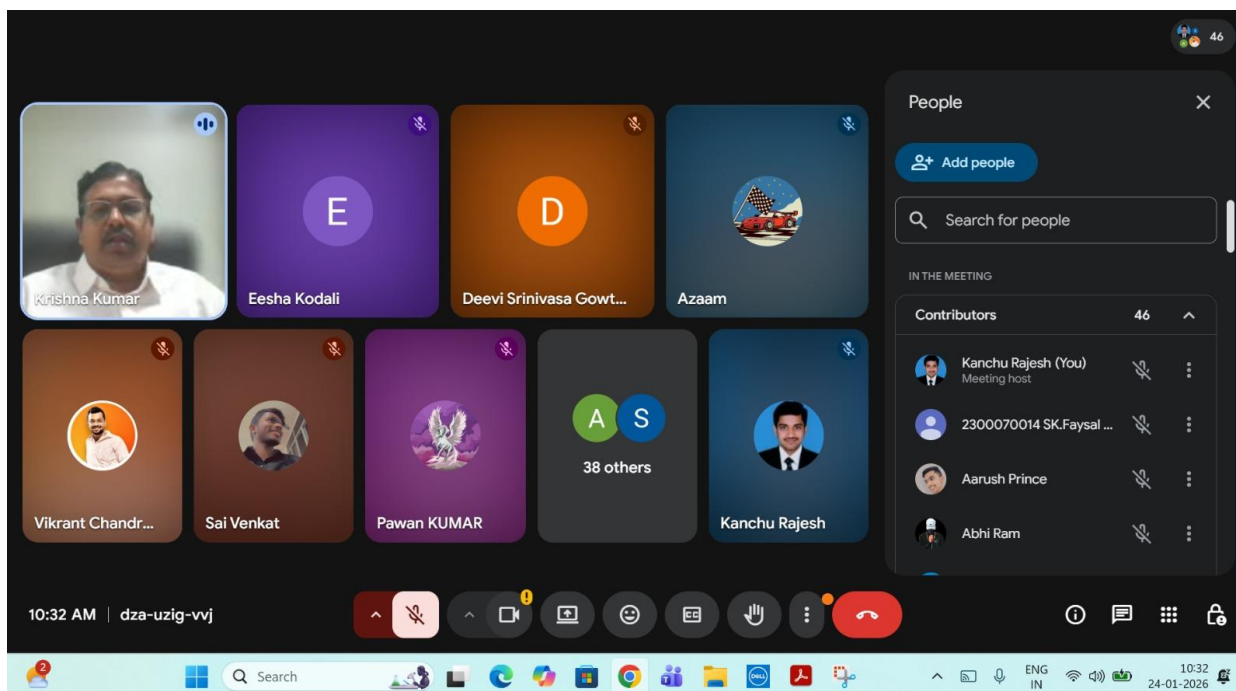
46

Krishna Kumar

E
Eesha Kodali

D
Deevi Srinivasa Gowt...

Azaam

Vikrant Chandr...

Sai Venkat

Pawan KUMAR

A S
38 others

Kanchu Rajesh

People

Add people

Search for people

IN THE MEETING

Contributors 46

Kanchu Rajesh (You)
Meeting host

2300070014 SK.Faysal ...

Aarush Prince

Abhi Ram

10:32 AM | dza-uzig-vvj

2

Search

ENG
IN

10:32
24-01-2026